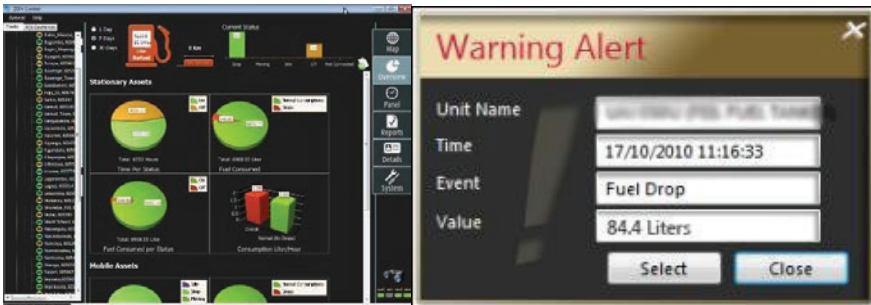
1 Day
7 Days
30 Days

Current Status

Refuel

Stationary Assets

Time Per Status

Fuel Consumed

Fuel Consumed per Status

Consumption Liter/Hour

Mobile Assets

Map
Overview
Panel
Reports
Details
System

Warning Alert

Unit Name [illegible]

Time 17/10/2010 11:16:33

Event Fuel Drop

Value 84.4 Liters

Select Close